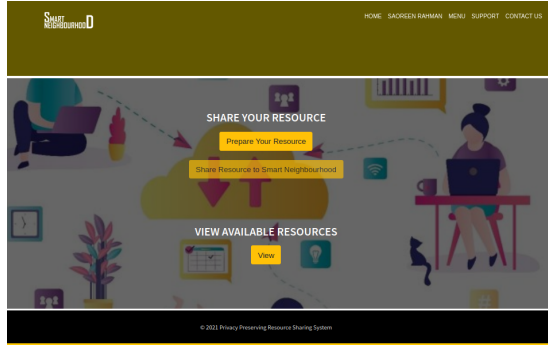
SMART NEIGHBOURHOOD

HOME SAOREEN RAHMAN MENU SUPPORT CONTACT US

SHARE YOUR RESOURCE

Prepare Your Resource

Share Resource to Smart Neighbourhood

VIEW AVAILABLE RESOURCES

View

© 2021 Privacy Preserving Resource Sharing System